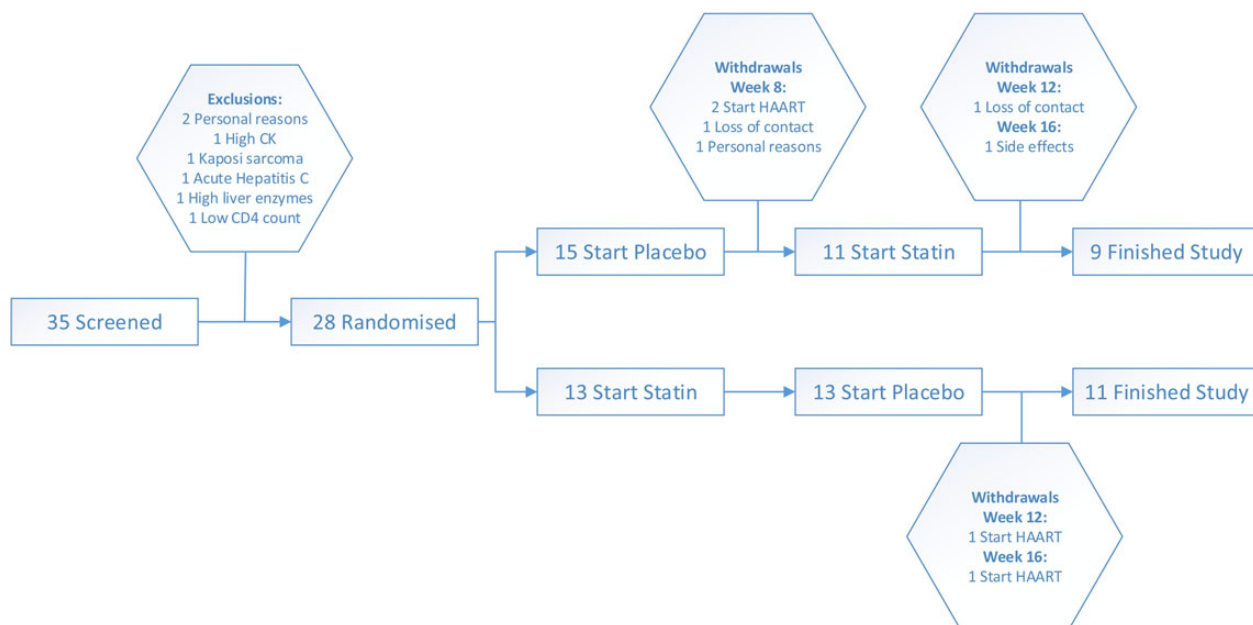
Exclusions:
2 Personal reasons
1 High CK
1 Kaposi sarcoma
1 Acute Hepatitis C
1 High liver enzymes
1 Low CD4 count

35 Screened

28 Randomised

Withdrawals
Week 8:
2 Start HAART
1 Loss of contact
1 Personal reasons

15 Start Placebo

11 Start Statin

Withdrawals
Week 12:
1 Loss of contact
Week 16:
1 Side effects

9 Finished Study

13 Start Statin

13 Start Placebo

11 Finished Study

Withdrawals
Week 12:
1 Start HAART
Week 16:
1 Start HAART